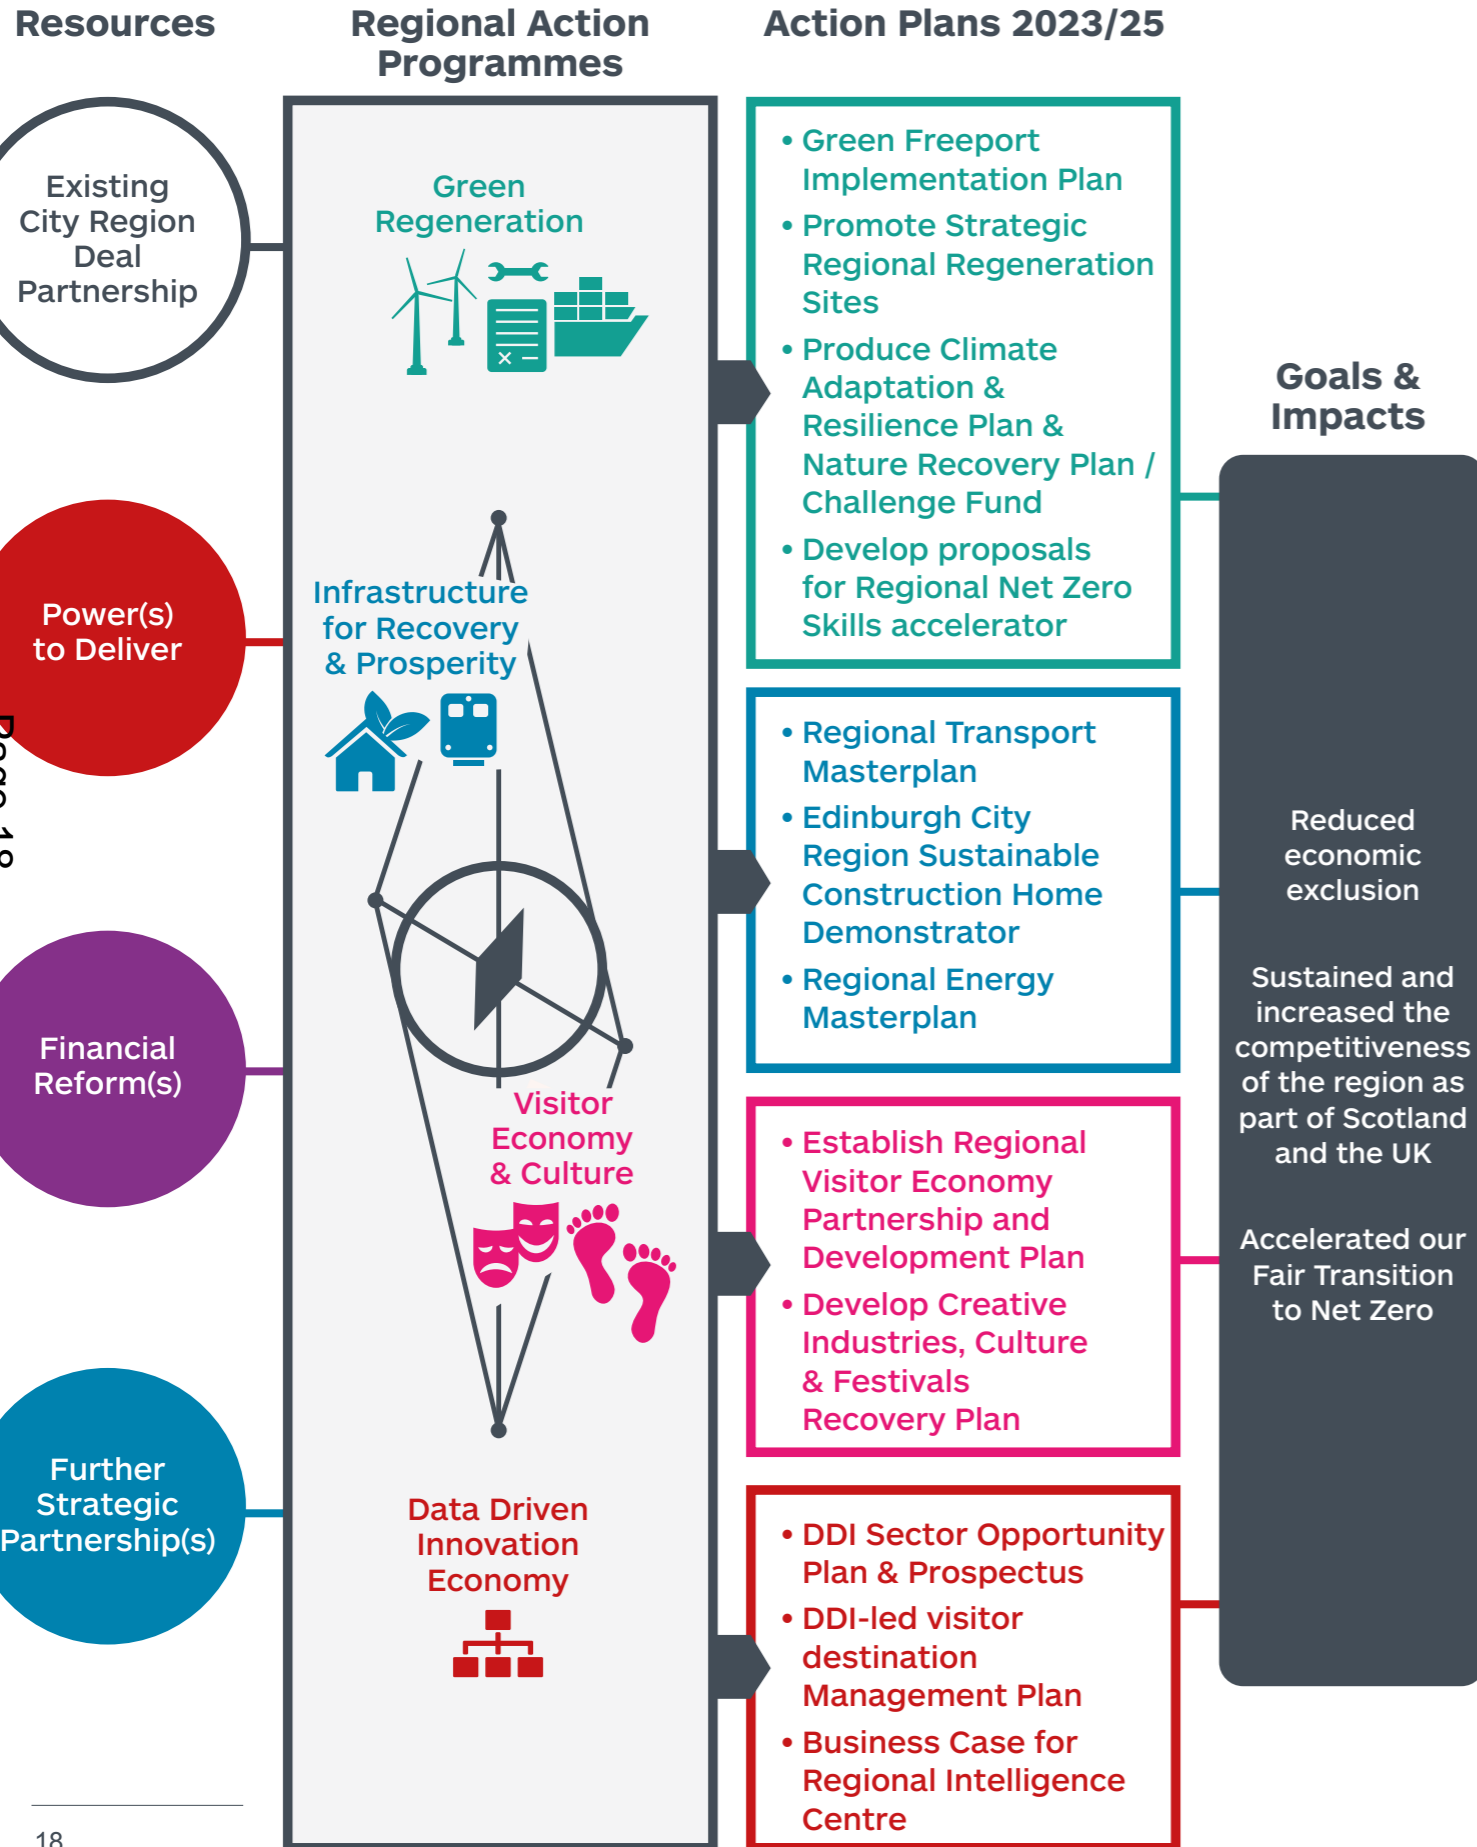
Resources

Regional Action Programmes

Action Plans 2023/25

Existing City Region Deal Partnership

Power(s) to Deliver

Financial Reform(s)

Further Strategic Partnership(s)

Page 18

Green Regeneration

Infrastructure for Recovery & Prosperity

Visitor Economy & Culture

Data Driven Innovation Economy

• Green Freeport Implementation Plan
• Promote Strategic Regional Regeneration Sites
• Produce Climate Adaptation & Resilience Plan & Nature Recovery Plan / Challenge Fund
• Develop proposals for Regional Net Zero Skills accelerator

• Regional Transport Masterplan
• Edinburgh City Region Sustainable Construction Home Demonstrator
• Regional Energy Masterplan

• Establish Regional Visitor Economy Partnership and Development Plan
• Develop Creative Industries, Culture & Festivals Recovery Plan

• DDI Sector Opportunity Plan & Prospectus
• DDI-led visitor destination Management Plan
• Business Case for Regional Intelligence Centre

Goals & Impacts

Reduced economic exclusion

Sustained and increased the competitiveness of the region as part of Scotland and the UK

Accelerated our Fair Transition to Net Zero

18